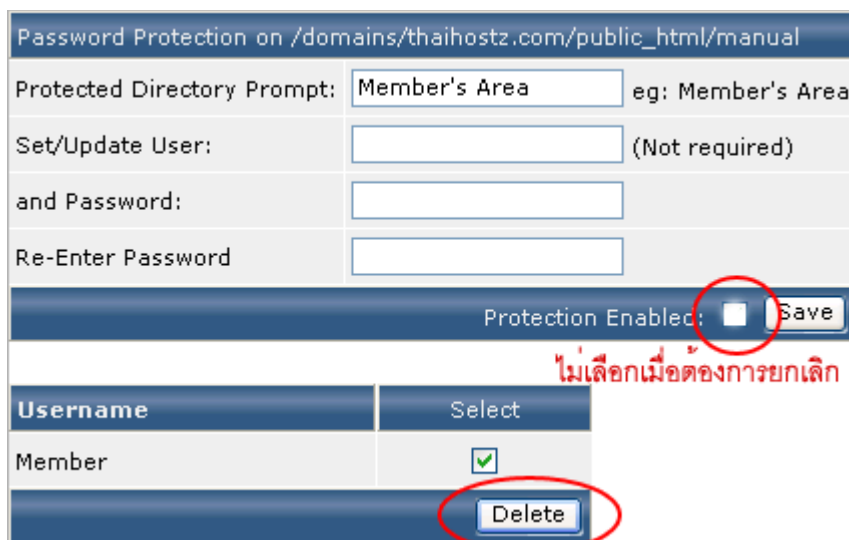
Password Protection on /domains/thaihostz.com/public_html/manual

| Protected Directory Prompt: | Member's Area | eg: Member's Area |
|---|---|---|
| Set/Update User: | | (Not required) |
| and Password: | | |
| Re-Enter Password | | |

Protection Enabled: Save

ไม่เลือกเมื่อต้องการยกเลิก

| Username | Select |
|---|---|
| Member | ✓ |

Delete